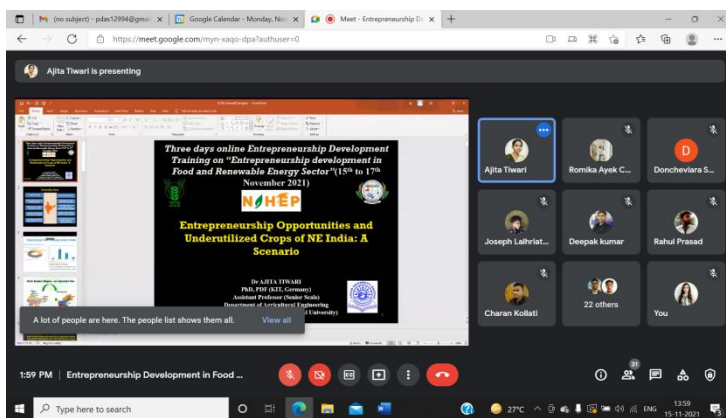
(no subject) - pdas12994@gma ×
Google Calendar - Monday, Nov ×
Meet - Entrepreneurship De ×
+

https://meet.google.com/myn-xaqo-dpa?authuser=0

Ajita Tiwari is presenting

Three days online Entrepreneurship Development Training on "Entrepreneurship development in Food and Renewable Energy Sector"(15th to 17th November 2021)

NAHEP

Entrepreneurship Opportunities and Underutilized Crops of NE India: A Scenario

Dr AJITA TIWARI
PhD, PDF (KIT, Germany)
Assistant Professor (Senior Scale)
Department of Agricultural Engineering
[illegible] University)

A lot of people are here. The people list shows them all.
View all

Ajita Tiwari
Romika Ayek C...
D
Doncheviara S...
Joseph Lalhriat...
Deepak kumar
Rahul Prasad
Charan Kolluti
22 others
You

1:59 PM | Entrepreneurship Development in Food ...

31

Type here to search
27°C
ENG
13:59
15-11-2021